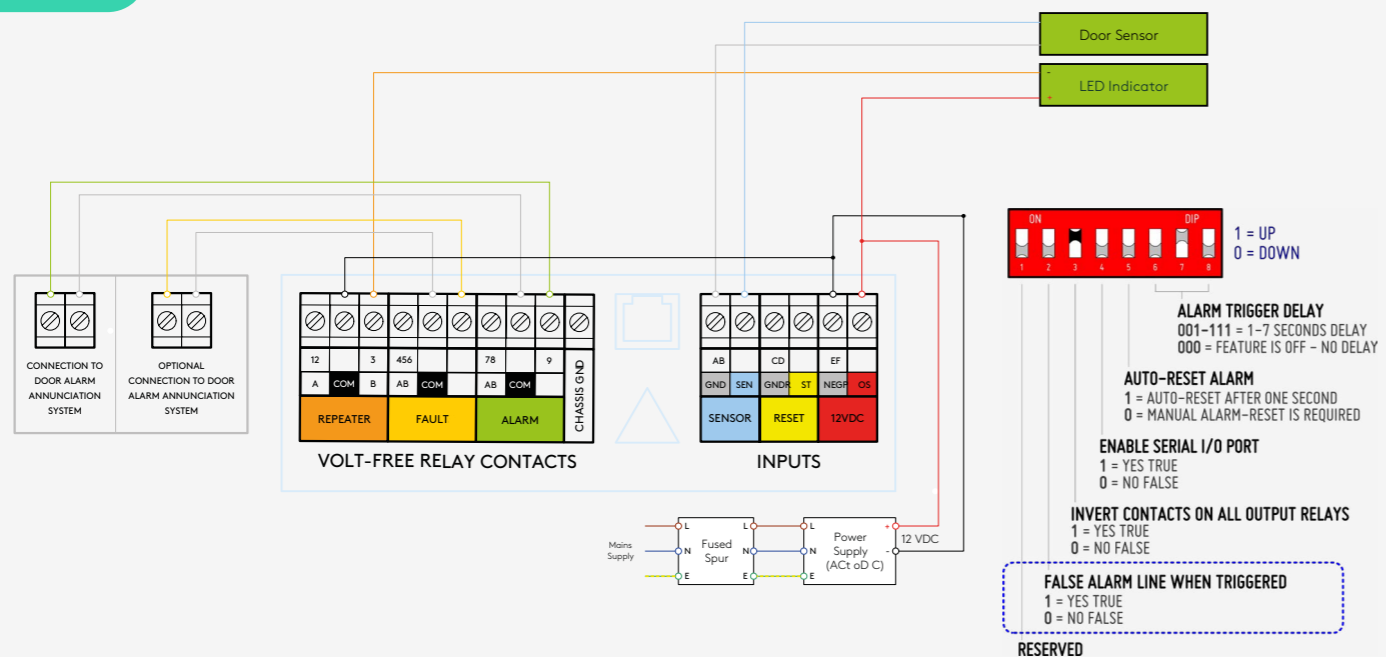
Door Sensor

LED Indicator

ON DIP

1 2 3 4 5 6 7 8

1 = UP
0 = DOWN

CONNECTION TO DOOR ALARM ANNUNCIATION SYSTEM

OPTIONAL CONNECTION TO DOOR ALARM ANNUNCIATION SYSTEM

| 12 | | 3 | 456 | | | 78 | | 9 |
|---|---|---|---|---|---|---|---|---|
| A | COM | B | AB | COM | | AB | COM | |

REPEATER FAULT ALARM CHASSIS GND

VOLT-FREE RELAY CONTACTS

| AB | | CD | | EF | |
|---|---|---|---|---|---|
| GND | SEN | GNDR | ST | NEGF | OS |

SENSOR RESET 12VDC

INPUTS

ALARM TRIGGER DELAY
001-111 = 1-7 SECONDS DELAY
000 = FEATURE IS OFF - NO DELAY

AUTO-RESET ALARM
1 = AUTO-RESET AFTER ONE SECOND
0 = MANUAL ALARM-RESET IS REQUIRED

ENABLE SERIAL I/O PORT
1 = YES TRUE
0 = NO FALSE

INVERT CONTACTS ON ALL OUTPUT RELAYS
1 = YES TRUE
0 = NO FALSE

FALSE ALARM LINE WHEN TRIGGERED
1 = YES TRUE
0 = NO FALSE

RESERVED

Mains Supply

L N E Fused Spur L N E

L N E Power Supply (ACt oD C) + - 12 VDC